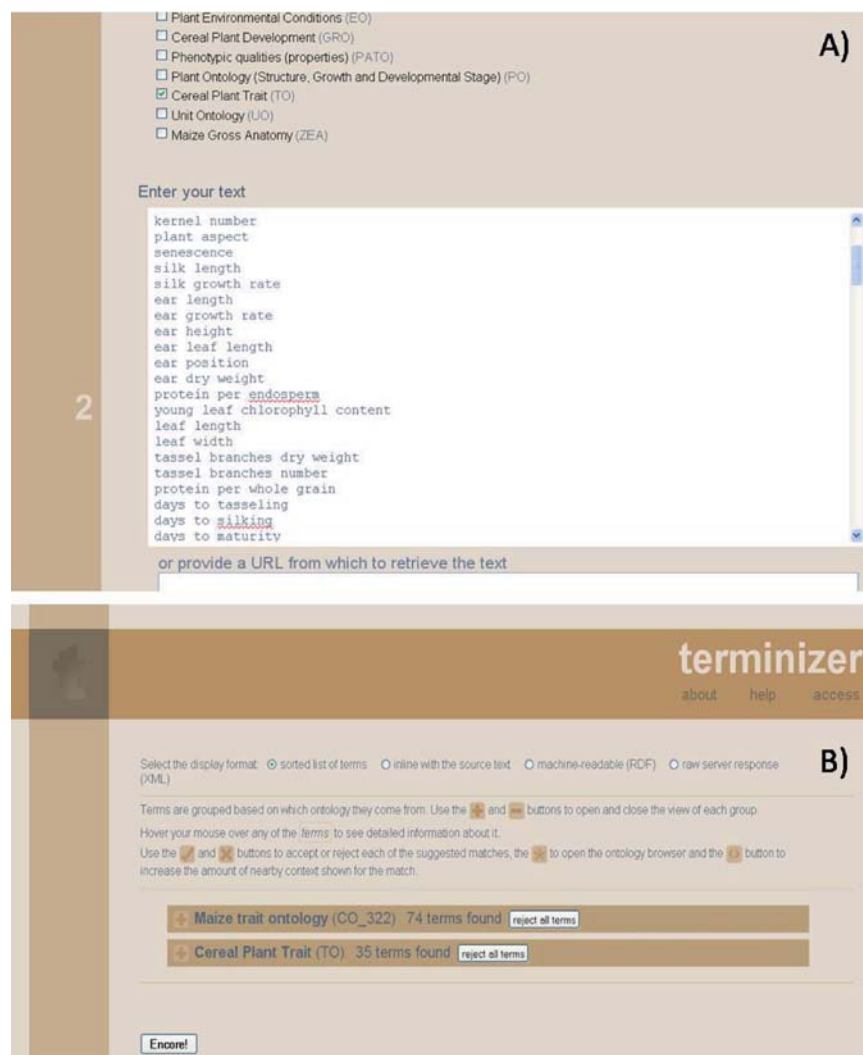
☐ Plant Environmental Conditions (EO)
☐ Cereal Plant Development (GRO)
☐ Phenotypic qualities (properties) (PATO)
☐ Plant Ontology (Structure, Growth and Developmental Stage) (PO)
☑ Cereal Plant Trait (TO)
☐ Unit Ontology (UO)
☐ Maize Gross Anatomy (ZEA)

A)

Enter your text

2

kernel number
plant aspect
senescence
silk length
silk growth rate
ear length
ear growth rate
ear height
ear leaf length
ear position
ear dry weight
protein per endosperm
young leaf chlorophyll content
leaf length
leaf width
tassel branches dry weight
tassel branches number
protein per whole grain
days to tasseling
days to silking
days to maturity

or provide a URL from which to retrieve the text

terminizer
about help access

B)

Select the display format: ⦿ sorted list of terms ○ inline with the source text ○ machine-readable (RDF) ○ raw server response (XML)

Terms are grouped based on which ontology they come from. Use the + and − buttons to open and close the view of each group.

Hover your mouse over any of the terms to see detailed information about it.

Use the ✓ and ✗ buttons to accept or reject each of the suggested matches, the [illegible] to open the ontology browser and the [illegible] button to increase the amount of nearby context shown for the match.

+ Maize trait ontology (CO_322) 74 terms found reject all terms

+ Cereal Plant Trait (TO) 35 terms found reject all terms

Encore!